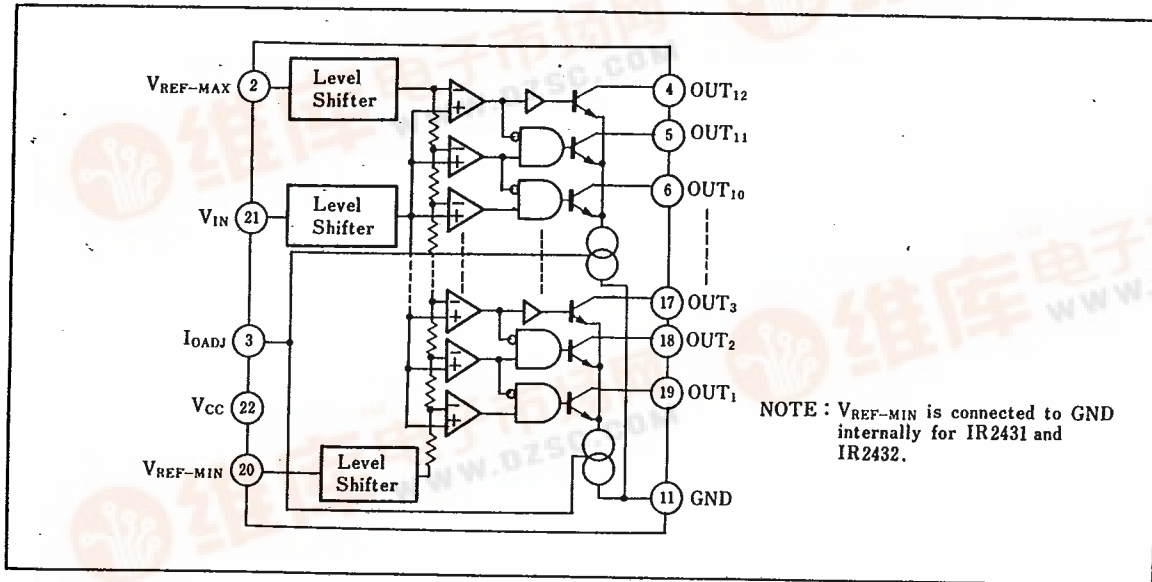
$V_{REF-MAX}$ 2
Level Shifter
$V_{IN}$ 21
Level Shifter
$I_{OADJ}$ 3
$V_{CC}$ 22
$V_{REF-MIN}$ 20
Level Shifter
4 $OUT_{12}$
5 $OUT_{11}$
6 $OUT_{10}$
17 $OUT_3$
18 $OUT_2$
19 $OUT_1$
11 GND

NOTE : $V_{REF-MIN}$ is connected to GND internally for IR2431 and IR2432.

维库电子市场网
www.dzsc.com